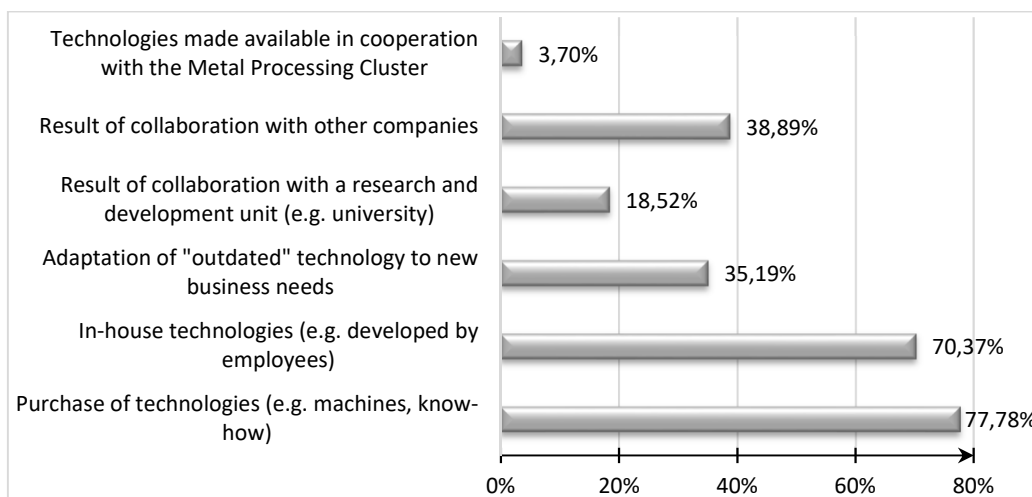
Technologies made available in cooperation with the Metal Processing Cluster
3,70%

Result of collaboration with other companies
38,89%

Result of collaboration with a research and development unit (e.g. university)
18,52%

Adaptation of "outdated" technology to new business needs
35,19%

In-house technologies (e.g. developed by employees)
70,37%

Purchase of technologies (e.g. machines, know-how)
77,78%

0%
20%
40%
60%
80%